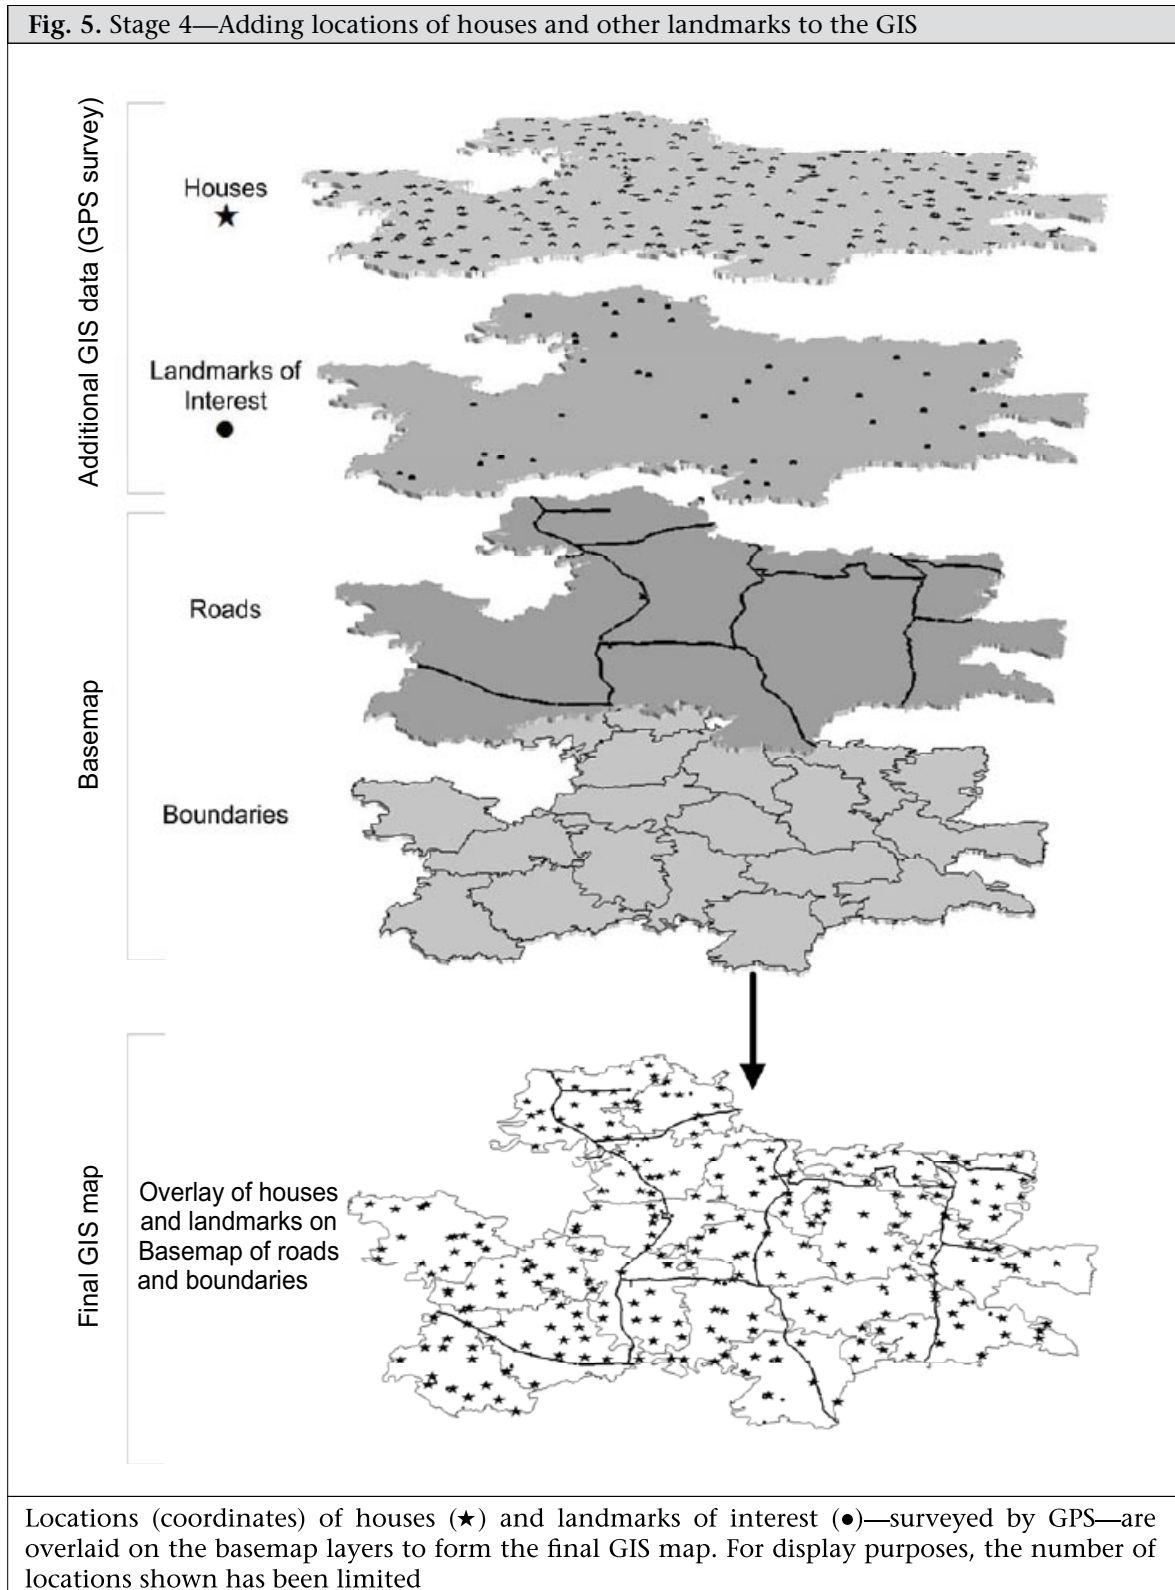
**Fig. 5.** Stage 4—Adding locations of houses and other landmarks to the GIS

Additional GIS data (GPS survey)

Houses
★

Landmarks of Interest
●

Basemap

Roads

Boundaries

Final GIS map

Overlay of houses and landmarks on Basemap of roads and boundaries

Locations (coordinates) of houses (★) and landmarks of interest (●)—surveyed by GPS—are overlaid on the basemap layers to form the final GIS map. For display purposes, the number of locations shown has been limited